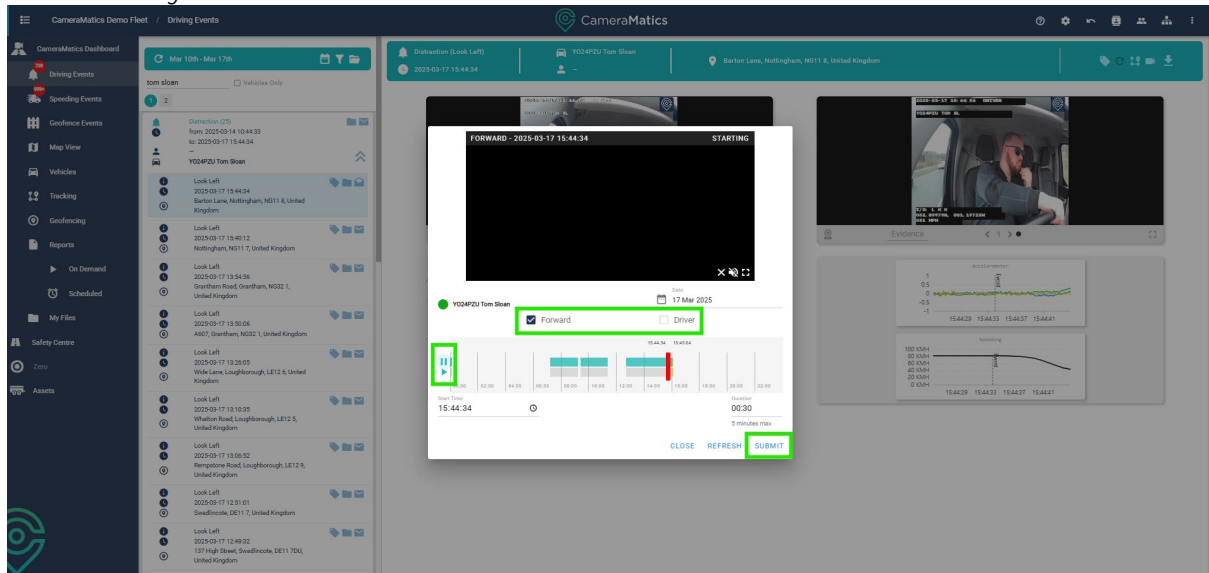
CameraMatics Demo Fleet / Driving Events

CameraMatics

CameraMatics Dashboard
Driving Events
Speeding Events
Geofence Events
Map View
Vehicles
Tracking
Geofencing
Reports
On Demand
Scheduled
My Files
Safety Centre
Zeru
Assets

Mar 10th - Mar 17th
tom sloan
Vehicles Only
1 2

Distraction (25)
from: 2025-03-14 10:44:33
to: 2025-03-17 15:44:34
YO24PZU Tom Sloan

Look Left
2025-03-17 15:44:34
Barton Lane, Nottingham, NG11 8, United Kingdom

Look Left
2025-03-17 15:40:12
Nottingham, NG11 7, United Kingdom

Look Left
2025-03-17 13:54:56
Grantham Road, Grantham, NG32 1, United Kingdom

Look Left
2025-03-17 13:50:06
A607, Grantham, NG32 1, United Kingdom

Look Left
2025-03-17 13:26:05
Wide Lane, Loughborough, LE12 6, United Kingdom

Look Left
2025-03-17 13:10:35
Whatton Road, Loughborough, LE12 5, United Kingdom

Look Left
2025-03-17 13:06:52
Rempstone Road, Loughborough, LE12 9, United Kingdom

Look Left
2025-03-17 12:51:01
Swadlincote, DE11 7, United Kingdom

Look Left
2025-03-17 12:49:32
137 High Street, Swadlincote, DE11 7DU, United Kingdom

Distraction (Look Left)
2025-03-17 15:44:34
YO24PZU Tom Sloan
Barton Lane, Nottingham, NG11 8, United Kingdom

FORWARD - 2025-03-17 15:44:34
STARTING

YO24PZU Tom Sloan
Date
17 Mar 2025
Forward
Driver
15:44:34 15:45:04
02:00 04:00 06:00 08:00 10:00 12:00 14:00 16:00 18:00 20:00 22:00
Start Time
15:44:34
Duration
00:30
5 minutes max
CLOSE REFRESH SUBMIT

Evidence
Accelerometer
1
0.5
0
-0.5
-1
15:44:29 15:44:33 15:44:37 15:44:41
Speeding
100 KMH
80 KMH
60 KMH
40 KMH
20 KMH
0 KMH
15:44:29 15:44:33 15:44:37 15:44:41